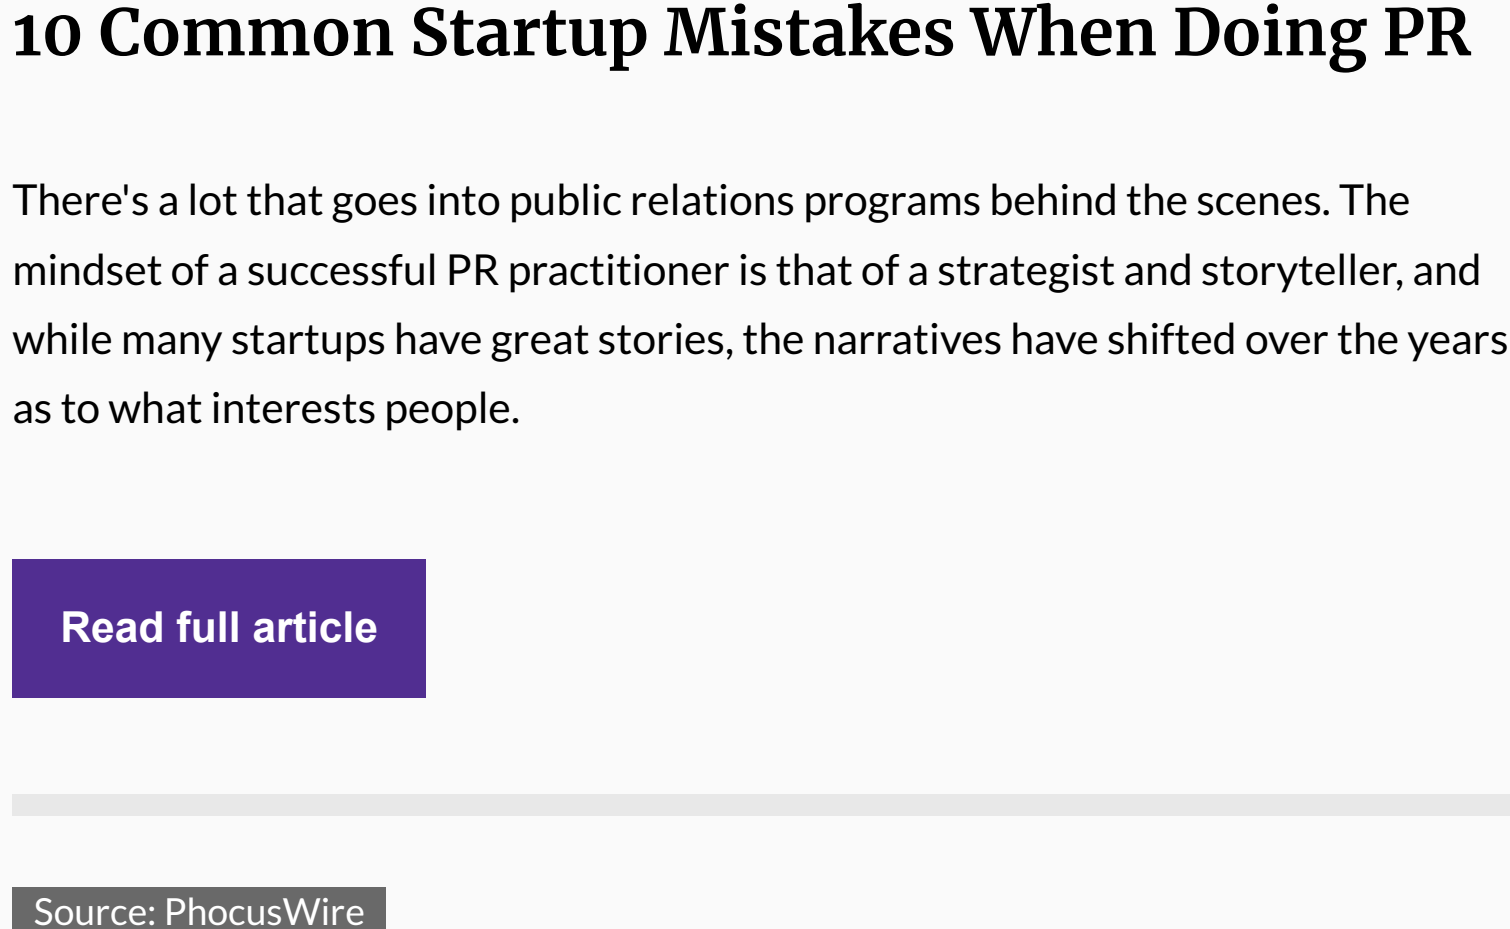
10 Common Startup Mistakes When Doing PR

There's a lot that goes into public relations programs behind the scenes. The mindset of a successful PR practitioner is that of a strategist and storyteller, and while many startups have great stories, the narratives have shifted over the years as to what interests people.

Read full article

Source: PhocusWire